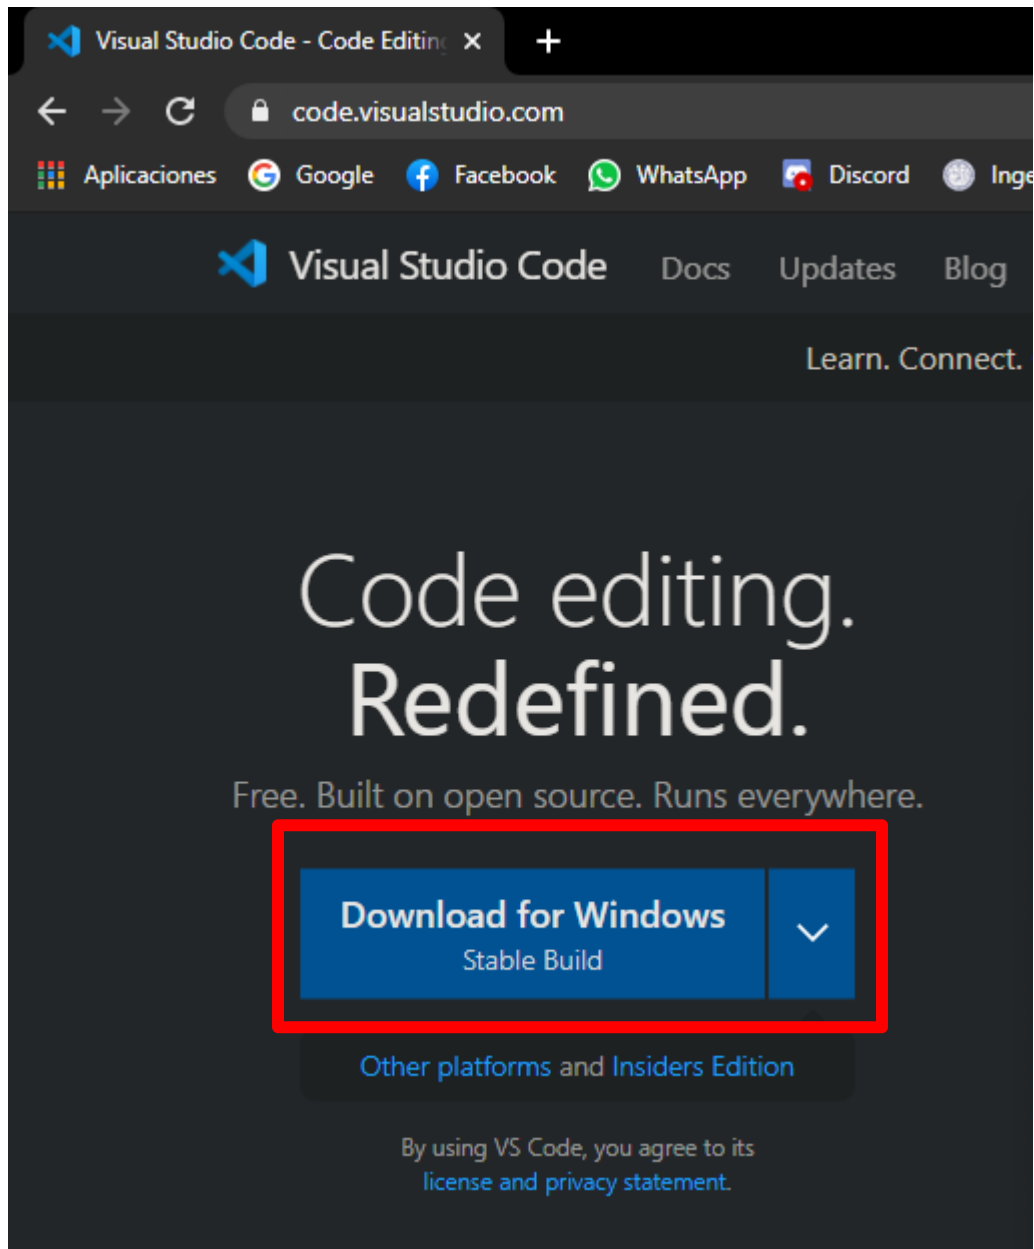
Visual Studio Code - Code Editin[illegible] ×
+

code.visualstudio.com

Aplicaciones Google Facebook WhatsApp Discord Inge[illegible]

Visual Studio Code Docs Updates Blog

Learn. Connect.

Code editing.
Redefined.

Free. Built on open source. Runs everywhere.

Download for Windows
Stable Build

Other platforms and Insiders Edition

By using VS Code, you agree to its license and privacy statement.